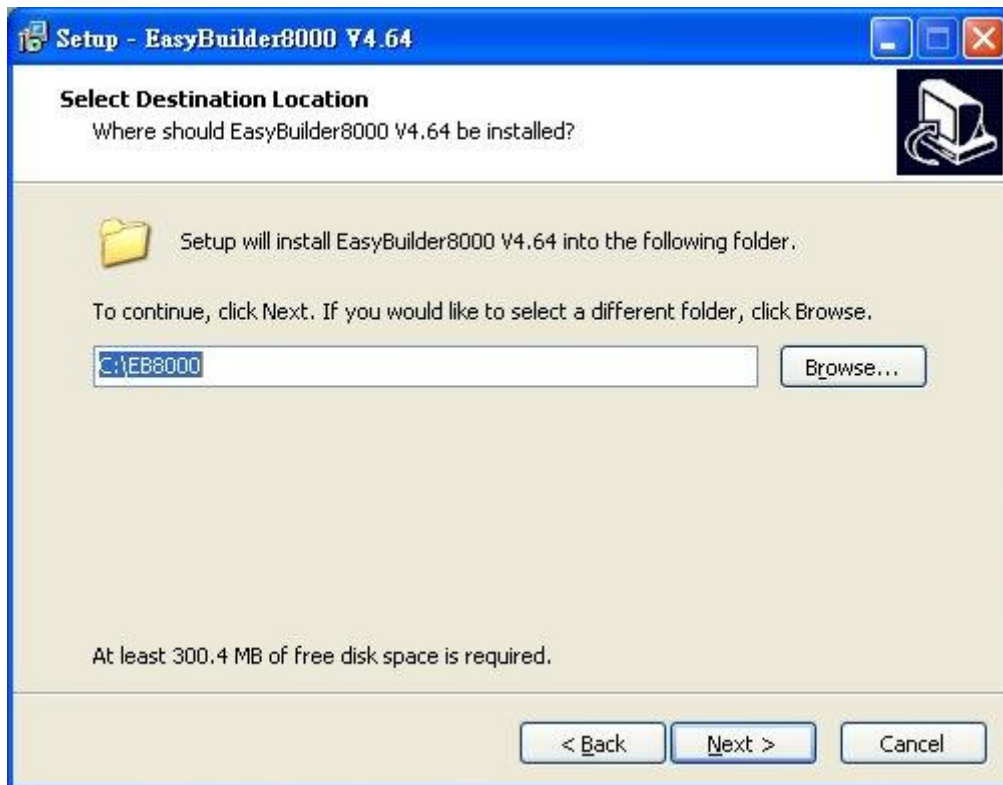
Setup - EasyBuilder8000 V4.64

Select Destination Location
Where should EasyBuilder8000 V4.64 be installed?

Setup will install EasyBuilder8000 V4.64 into the following folder.

To continue, click Next. If you would like to select a different folder, click Browse.

C:\EB8000

Browse...

At least 300.4 MB of free disk space is required.

< Back

Next >

Cancel